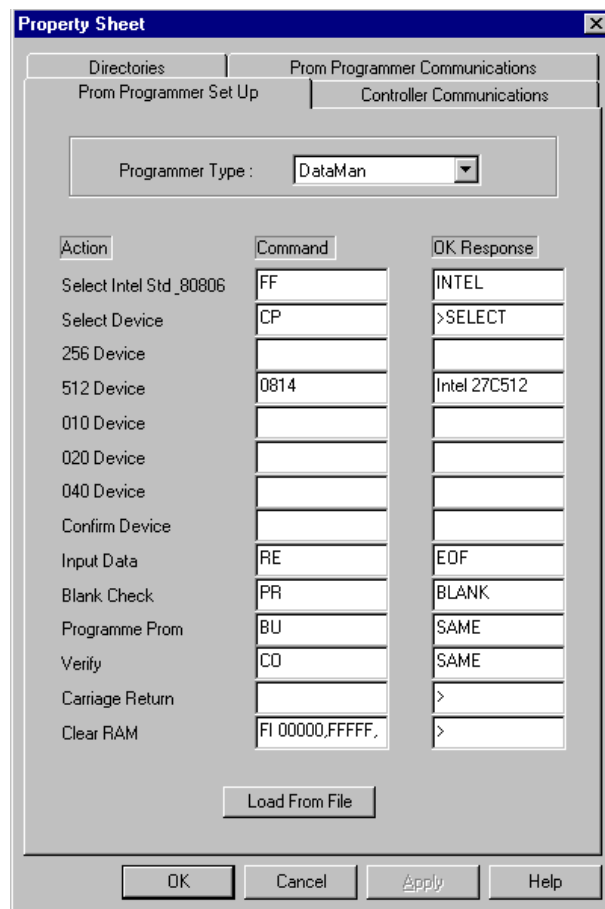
Property Sheet

Directories | Prom Programmer Communications
Prom Programmer Set Up | Controller Communications

Programmer Type : DataMan

| Action | Command | OK Response |
|---|---|---|
| Select Intel Std_80806 | FF | INTEL |
| Select Device | CP | >SELECT |
| 256 Device | | |
| 512 Device | 0814 | Intel 27C512 |
| 010 Device | | |
| 020 Device | | |
| 040 Device | | |
| Confirm Device | | |
| Input Data | RE | EOF |
| Blank Check | PR | BLANK |
| Programme Prom | BU | SAME |
| Verify | CO | SAME |
| Carriage Return | | > |
| Clear RAM | FI 00000,FFFFF, | > |

Load From File

OK | Cancel | Apply | Help